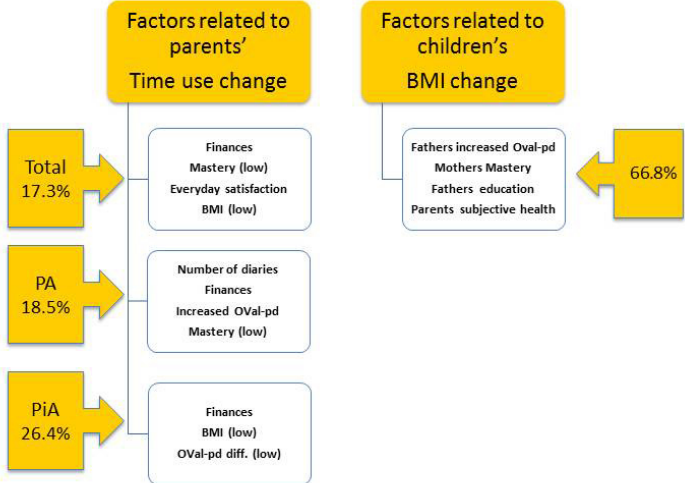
Factors related to parents' Time use change

Total 17.3%

Finances
Mastery (low)
Everyday satisfaction
BMI (low)

PA 18.5%

Number of diaries
Finances
Increased OVal-pd
Mastery (low)

PiA 26.4%

Finances
BMI (low)
OVal-pd diff. (low)

Factors related to children's BMI change

Fathers increased Oval-pd
Mothers Mastery
Fathers education
Parents subjective health

66.8%